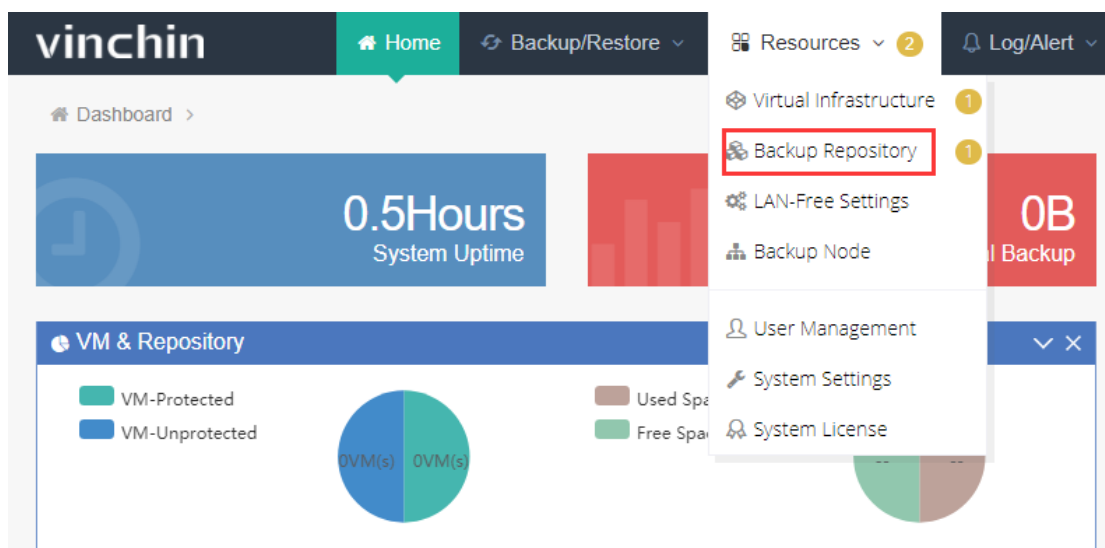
vinchin

Home Backup/Restore Resources 2 Log/Alert

Dashboard >

0.5Hours
System Uptime

0B
l Backup

Virtual Infrastructure 1
Backup Repository 1
LAN-Free Settings
Backup Node
User Management
System Settings
System License

VM & Repository

VM-Protected
VM-Unprotected

0VM(s) 0VM(s)

Used Spa
Free Spa

-- --